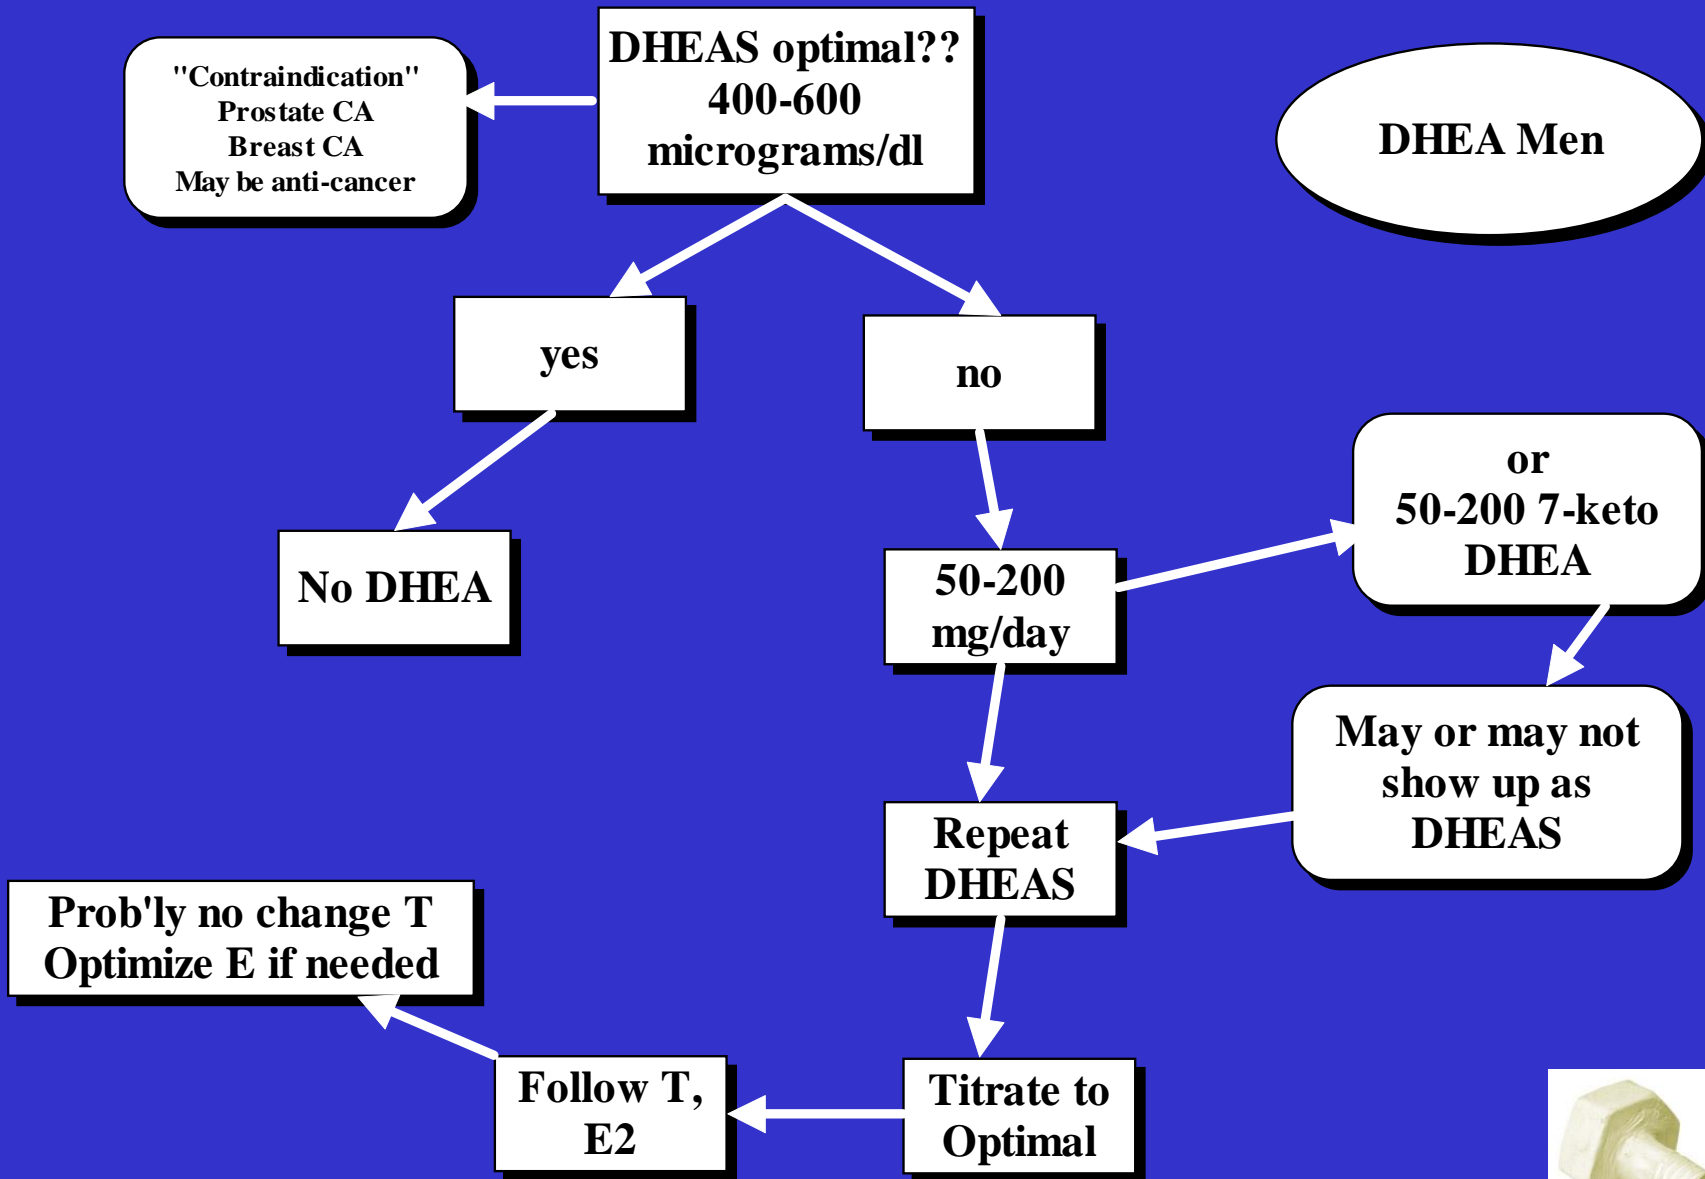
DHEA Men

DHEAS optimal?? 400-600 micrograms/dl

"Contraindication"
Prostate CA
Breast CA
May be anti-cancer

yes

no

No DHEA

50-200 mg/day

or
50-200 7-keto DHEA

May or may not show up as DHEAS

Repeat DHEAS

Titrate to Optimal

Follow T, E2

Prob'ly no change T
Optimize E if needed